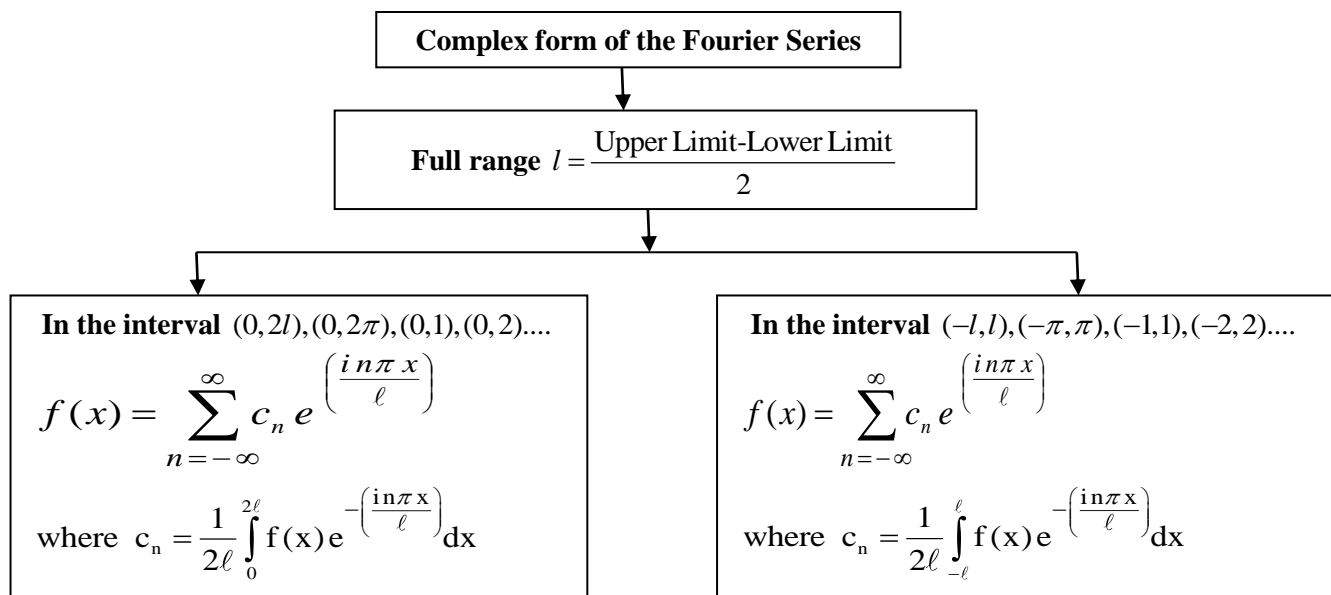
Complex form of the Fourier Series

Full range $l = \frac{\text{Upper Limit-Lower Limit}}{2}$

In the interval $(0,2l),(0,2\pi),(0,1),(0,2)....$

$f(x) = \sum_{n=-\infty}^{\infty} c_n e^{\left(\frac{in\pi x}{\ell}\right)}$

where $c_n = \frac{1}{2\ell}\int_0^{2\ell} f(x) e^{-\left(\frac{in\pi x}{\ell}\right)} dx$

In the interval $(-l,l),(-\pi,\pi),(-1,1),(-2,2)....$

$f(x) = \sum_{n=-\infty}^{\infty} c_n e^{\left(\frac{in\pi x}{\ell}\right)}$

where $c_n = \frac{1}{2\ell}\int_{-\ell}^{\ell} f(x) e^{-\left(\frac{in\pi x}{\ell}\right)} dx$